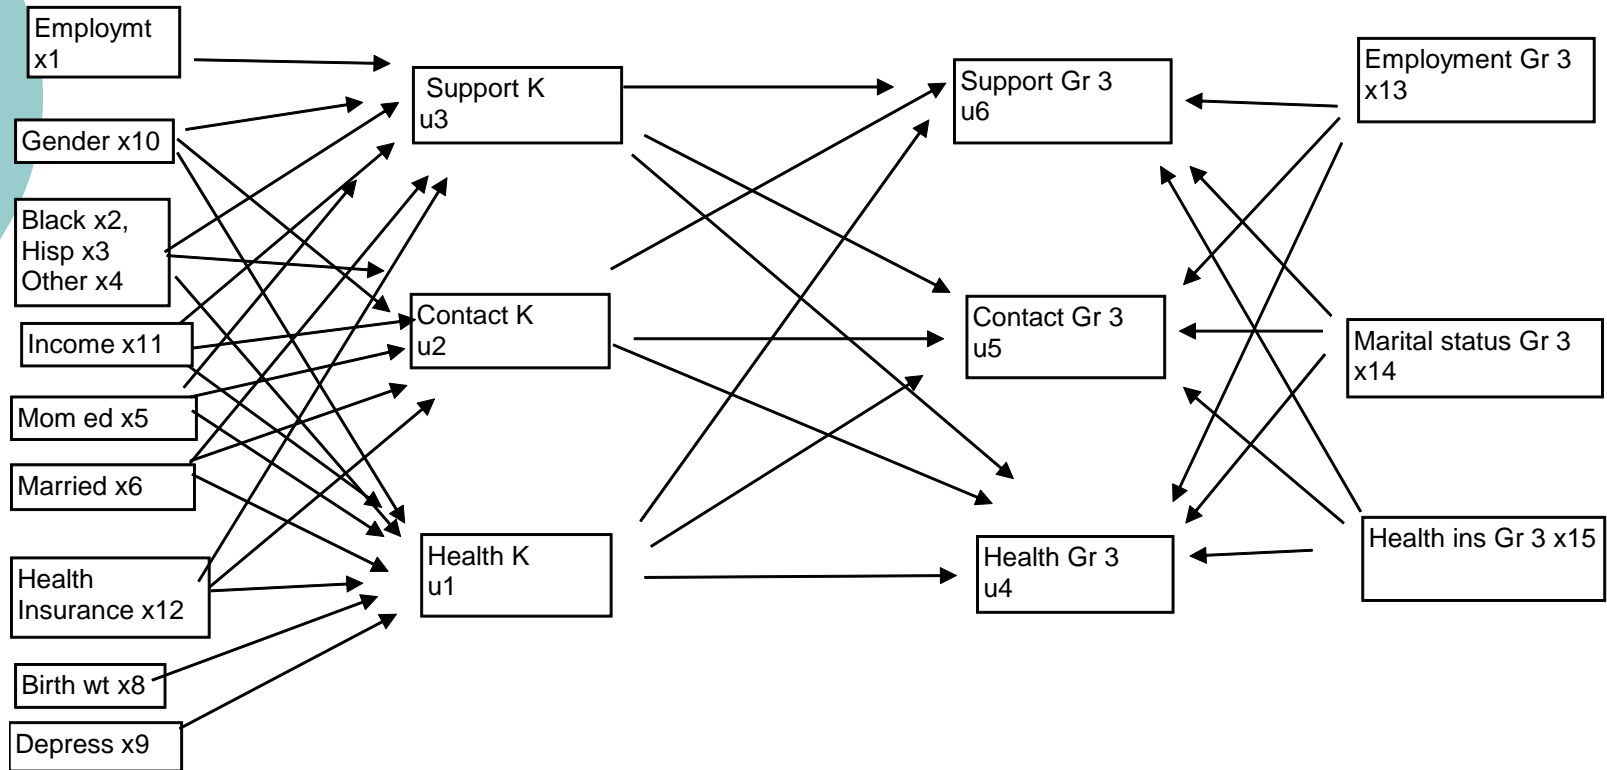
Employmt x1

Gender x10

Black x2, Hisp x3 Other x4

Income x11

Mom ed x5

Married x6

Health Insurance x12

Birth wt x8

Depress x9

Support K u3

Contact K u2

Health K u1

Support Gr 3 u6

Contact Gr 3 u5

Health Gr 3 u4

Employment Gr 3 x13

Marital status Gr 3 x14

Health ins Gr 3 x15